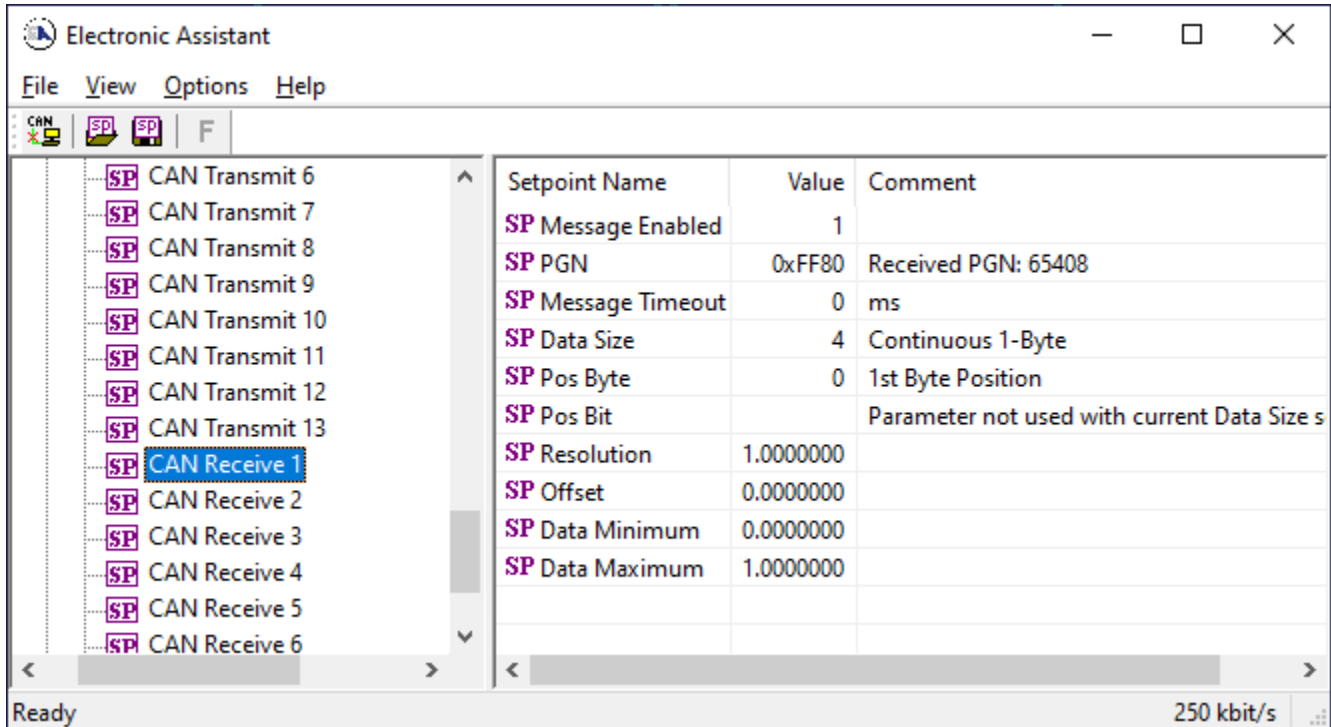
Electronic Assistant

File View Options Help

CAN SP SP F

SP CAN Transmit 6
SP CAN Transmit 7
SP CAN Transmit 8
SP CAN Transmit 9
SP CAN Transmit 10
SP CAN Transmit 11
SP CAN Transmit 12
SP CAN Transmit 13
SP CAN Receive 1
SP CAN Receive 2
SP CAN Receive 3
SP CAN Receive 4
SP CAN Receive 5
SP CAN Receive 6

| Setpoint Name | Value | Comment |
|---|---|---|
| SP Message Enabled | 1 | |
| SP PGN | 0xFF80 | Received PGN: 65408 |
| SP Message Timeout | 0 | ms |
| SP Data Size | 4 | Continuous 1-Byte |
| SP Pos Byte | 0 | 1st Byte Position |
| SP Pos Bit | | Parameter not used with current Data Size s |
| SP Resolution | 1.0000000 | |
| SP Offset | 0.0000000 | |
| SP Data Minimum | 0.0000000 | |
| SP Data Maximum | 1.0000000 | |

Ready 250 kbit/s